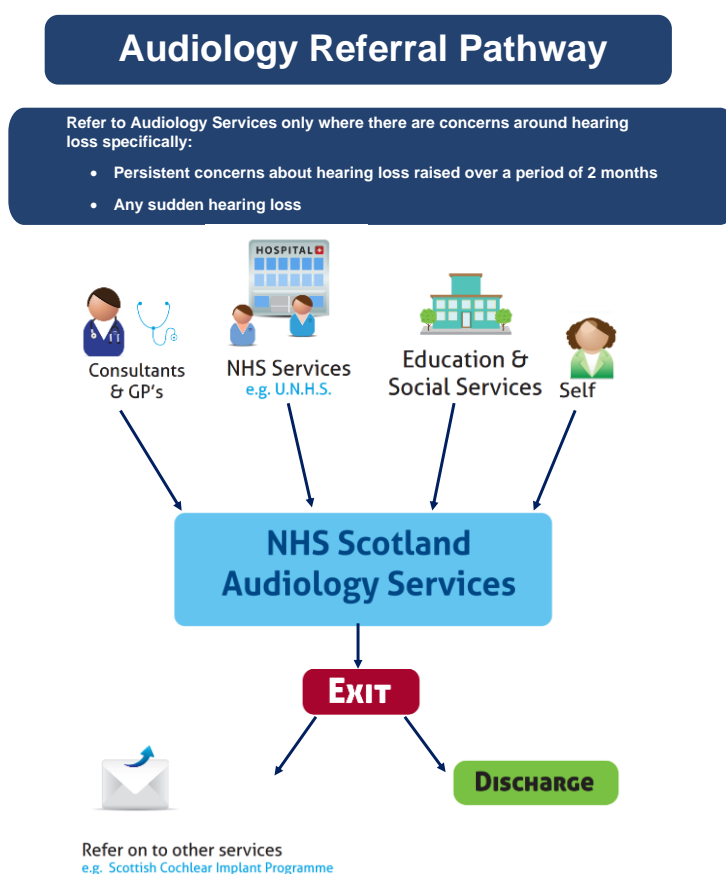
Audiology Referral Pathway

Refer to Audiology Services only where there are concerns around hearing loss specifically:

- Persistent concerns about hearing loss raised over a period of 2 months
- Any sudden hearing loss

HOSPITAL

Consultants & GP's

NHS Services
e.g. U.N.H.S.

Education & Social Services

Self

NHS Scotland Audiology Services

EXIT

DISCHARGE

Refer on to other services
e.g. Scottish Cochlear Implant Programme